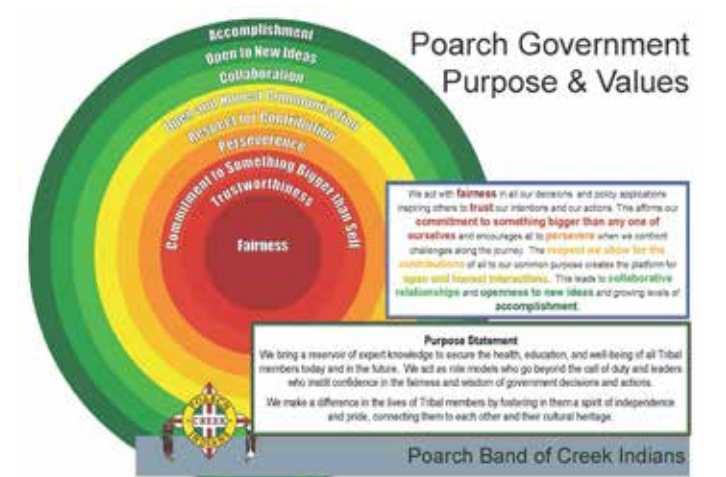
Poarch Government Purpose & Values

Accomplishment
Open to New Ideas
Collaboration
Open and Honest Communication
Respect for Contribution
Perseverence
Commitment to Something Bigger than Self
Trustworthiness
Fairness

We act with fairness in all our decisions and policy applications inspiring others to trust our intentions and our actions. This affirms our commitment to something bigger than any one of ourselves and encourages all to persevere when we confront challenges along the journey. The respect we show for the contributions of all to our common purpose creates the platform for open and honest interactions. This leads to collaborative relationships and openness to new ideas and growing levels of accomplishment.

Purpose Statement
We bring a reservoir of expert knowledge to secure the health, education, and well-being of all Tribal members today and in the future. We act as role models who go beyond the call of duty and leaders who instill confidence in the fairness and wisdom of government decisions and actions.

We make a difference in the lives of Tribal members by fostering in them a spirit of independence and pride, connecting them to each other and their cultural heritage.

POARCH CREEK INDIANS

Poarch Band of Creek Indians